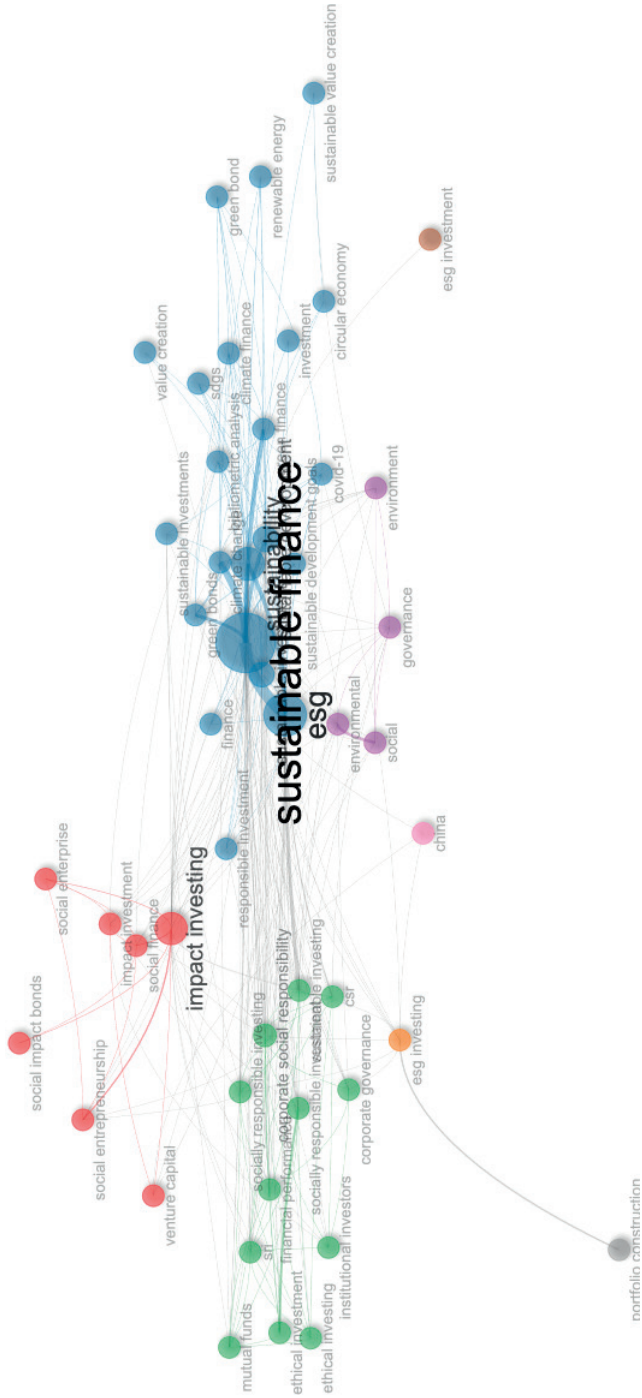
sustainable value creation
renewable energy
green bond
esg investment
circular economy
investment
value creation
sdgs
climate finance
climate change
bibliometric analysis
green finance
covid-19
environment
sustainable investments
sustainability
sustainable finance
sustainable development goals
green bonds
governance
finance
esg
environmental
social
responsible investment
china
social enterprise
impact investment
social finance
impact investing
social impact bonds
social entrepreneurship
socially responsible investing
corporate social responsibility
sustainable investing
csr
esg investing
corporate governance
socially responsible investment
financial performance
venture capital
sri
mutual funds
ethical investment
ethical investing
institutional investors
portfolio construction